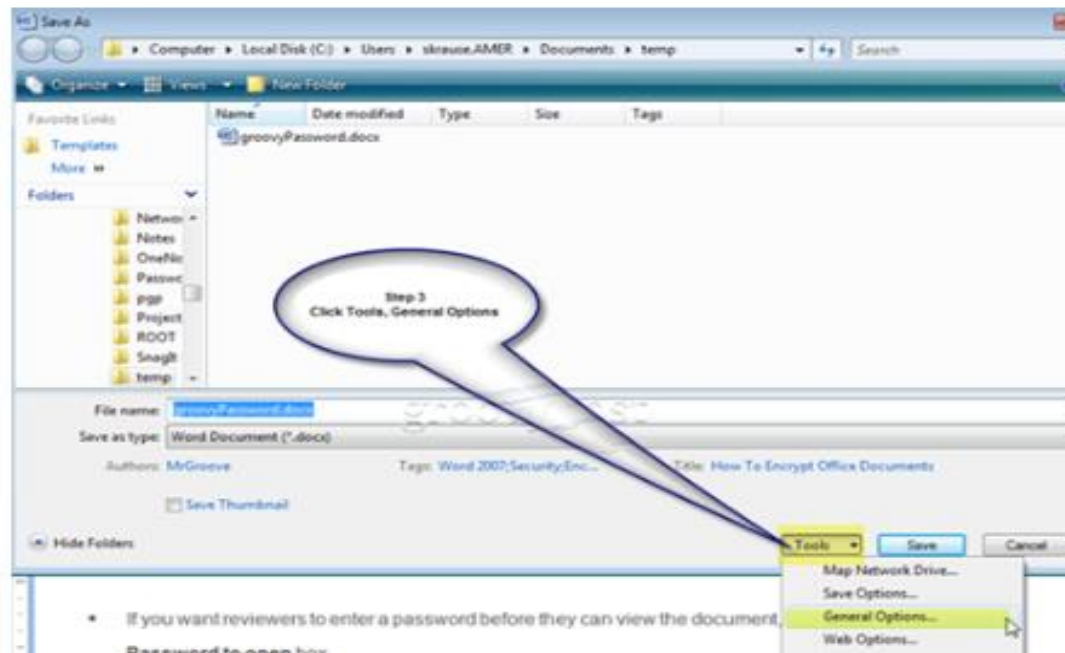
Save As

Computer ▸ Local Disk (C:) ▸ Users ▸ skrause.AMER ▸ Documents ▸ temp

Search

Organize ▾ Views ▾ New Folder

Favorite Links

Templates

More »

Folders

Networ

Notes

OneNo

Passwo

pgp

Project

ROOT

SnagIt

temp

| Name | Date modified | Type | Size | Tags |
|---|---|---|---|---|
| groovyPassword.docx | | | | |

Step 3
Click Tools, General Options

File name: groovyPassword.docx

Save as type: Word Document (*.docx)

Authors: MrGroove

Tags: Word 2007;Security;Enc...

Title: How To Encrypt Office Documents

Save Thumbnail

Hide Folders

Tools ▾

Save

Cancel

Map Network Drive...

Save Options...

General Options...

Web Options...

• If you want reviewers to enter a password before they can view the document,

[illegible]